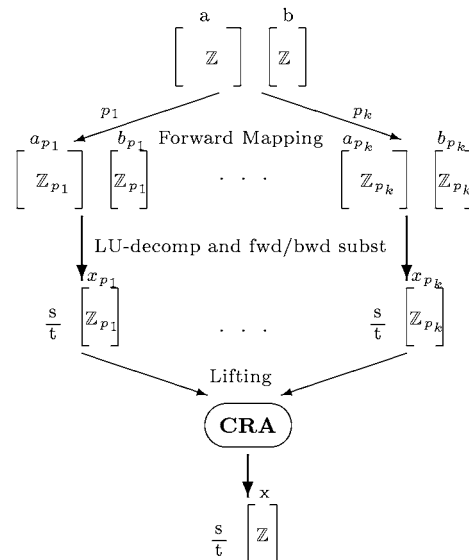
a b

$\begin{bmatrix} \mathbb{Z} \end{bmatrix}$ $\begin{bmatrix} \mathbb{Z} \end{bmatrix}$

$p_1$ $p_k$

$a_{p_1}$ $b_{p_1}$ Forward Mapping $a_{p_k}$ $b_{p_k}$

$\begin{bmatrix} \mathbb{Z}_{p_1} \end{bmatrix}$ $\begin{bmatrix} \mathbb{Z}_{p_1} \end{bmatrix}$ . . . $\begin{bmatrix} \mathbb{Z}_{p_k} \end{bmatrix}$ $\begin{bmatrix} \mathbb{Z}_{p_k} \end{bmatrix}$

LU-decomp and fwd/bwd subst

$x_{p_1}$ $x_{p_k}$

$\frac{s}{t}$ $\begin{bmatrix} \mathbb{Z}_{p_1} \end{bmatrix}$ . . . $\frac{s}{t}$ $\begin{bmatrix} \mathbb{Z}_{p_k} \end{bmatrix}$

Lifting

CRA

x

$\frac{s}{t}$ $\begin{bmatrix} \mathbb{Z} \end{bmatrix}$